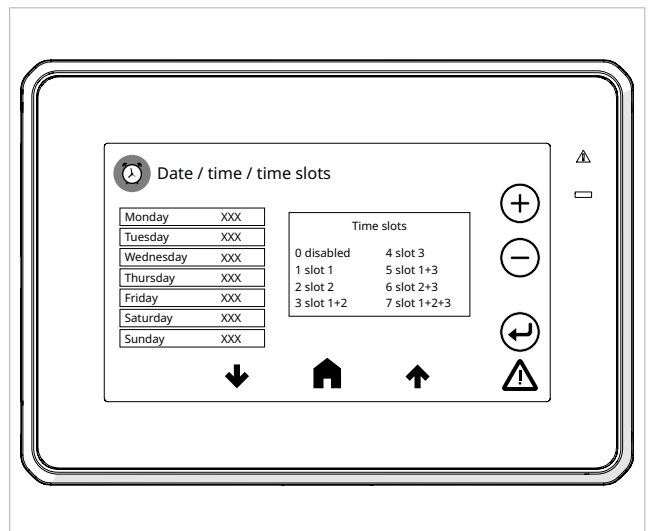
Date / time / time slots

| Monday | XXX |
|---|---|
| Tuesday | XXX |
| Wednesday | XXX |
| Thursday | XXX |
| Friday | XXX |
| Saturday | XXX |
| Sunday | XXX |

Time slots

0 disabled
1 slot 1
2 slot 2
3 slot 1+2

4 slot 3
5 slot 1+3
6 slot 2+3
7 slot 1+2+3